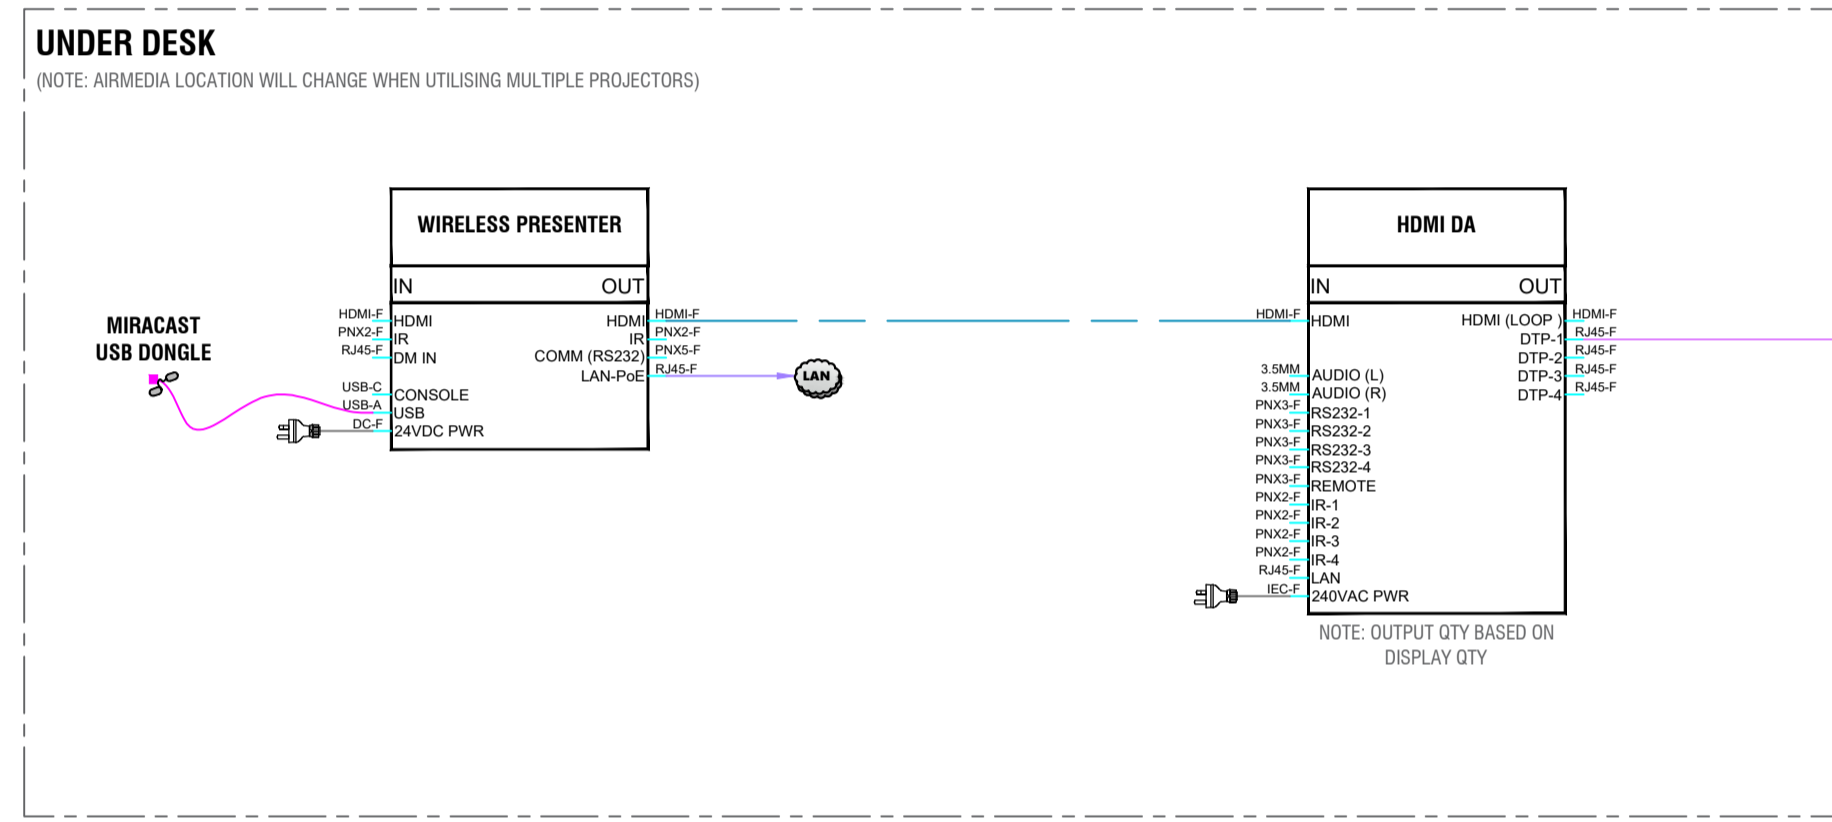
UNDER DESK
(NOTE: AIRMEDIA LOCATION WILL CHANGE WHEN UTILISING MULTIPLE PROJECTORS)

MIRACAST
USB DONGLE

WIRELESS PRESENTER
IN
OUT
HDMI-F HDMI
PNX2-F IR
RJ45-F DM IN
USB-C CONSOLE
USB-A USB
DC-F 24VDC PWR
HDMI HDMI-F
IR PNX2-F
COMM (RS232) PNX5-F
LAN-PoE RJ45-F
LAN

HDMI DA
IN
OUT
HDMI-F HDMI
3.5MM AUDIO (L)
3.5MM AUDIO (R)
PNX3-F RS232-1
PNX3-F RS232-2
PNX3-F RS232-3
PNX3-F RS232-4
PNX3-F REMOTE
PNX2-F IR-1
PNX2-F IR-2
PNX2-F IR-3
PNX2-F IR-4
RJ45-F LAN
IEC-F 240VAC PWR
HDMI (LOOP ) HDMI-F
DTP-1 RJ45-F
DTP-2 RJ45-F
DTP-3 RJ45-F
DTP-4 RJ45-F

NOTE: OUTPUT QTY BASED ON DISPLAY QTY